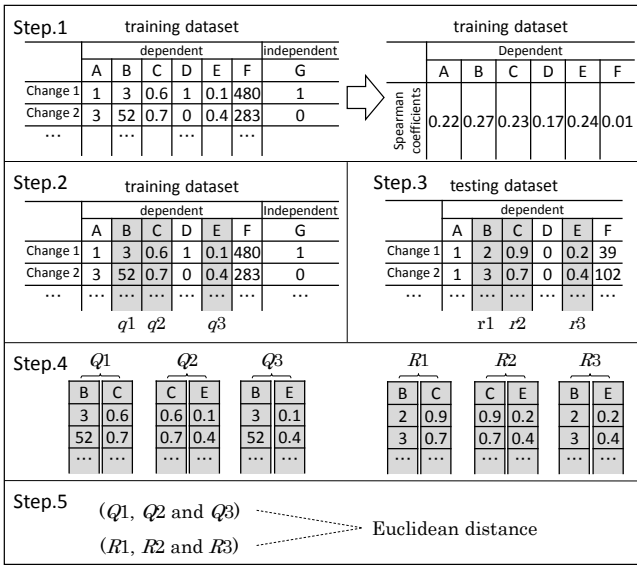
Step.1

training dataset

| | dependent | | | | | | independent |
|---|---|---|---|---|---|---|---|
| | A | B | C | D | E | F | G |
| Change 1 | 1 | 3 | 0.6 | 1 | 0.1 | 480 | 1 |
| Change 2 | 3 | 52 | 0.7 | 0 | 0.4 | 283 | 0 |
| ... | | ... | | ... | | | ... |

training dataset

| | Dependent | | | | | |
|---|---|---|---|---|---|---|
| | A | B | C | D | E | F |
| Spearman coefficients | 0.22 | 0.27 | 0.23 | 0.17 | 0.24 | 0.01 |

Step.2

training dataset

| | dependent | | | | | | Independent |
|---|---|---|---|---|---|---|---|
| | A | B | C | D | E | F | G |
| Change 1 | 1 | 3 | 0.6 | 1 | 0.1 | 480 | 1 |
| Change 2 | 3 | 52 | 0.7 | 0 | 0.4 | 283 | 0 |
| ... | ... | ... | ... | ... | ... | ... | ... |

$q1$ $q2$ $q3$

Step.3

testing dataset

| | dependent | | | | | |
|---|---|---|---|---|---|---|
| | A | B | C | D | E | F |
| Change 1 | 1 | 2 | 0.9 | 0 | 0.2 | 39 |
| Change 2 | 1 | 3 | 0.7 | 0 | 0.4 | 102 |
| ... | ... | ... | ... | ... | ... | ... |

r1 $r2$ $r3$

Step.4

$Q1$

| B | C |
|---|---|
| 3 | 0.6 |
| 52 | 0.7 |
| ... | ... |

$Q2$

| C | E |
|---|---|
| 0.6 | 0.1 |
| 0.7 | 0.4 |
| ... | ... |

$Q3$

| B | E |
|---|---|
| 3 | 0.1 |
| 52 | 0.4 |
| ... | ... |

$R1$

| B | C |
|---|---|
| 2 | 0.9 |
| 3 | 0.7 |
| ... | ... |

$R2$

| C | E |
|---|---|
| 0.9 | 0.2 |
| 0.7 | 0.4 |
| ... | ... |

$R3$

| B | E |
|---|---|
| 2 | 0.2 |
| 3 | 0.4 |
| ... | ... |

Step.5

($Q1$, $Q2$ and $Q3$)

($R1$, $R2$ and $R3$)

Euclidean distance